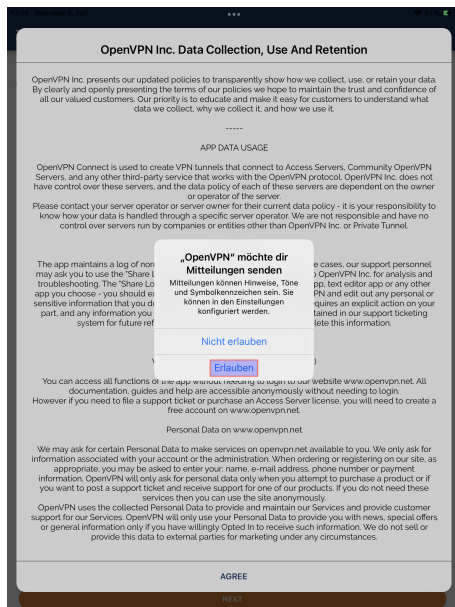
OpenVPN Inc. Data Collection, Use And Retention

OpenVPN Inc. presents our updated policies to transparently show how we collect, use, or retain your data. By clearly and openly presenting the terms of our policies we hope to maintain the trust and confidence of all our valued customers. Our priority is to educate and make it easy for customers to understand what data we collect, why we collect it, and how we use it.

-----

APP DATA USAGE

OpenVPN Connect is used to create VPN tunnels that connect to Access Servers, Community OpenVPN Servers, and any other third-party servers that works with the OpenVPN protocol. OpenVPN Inc. does not have control over these servers, and the data policy of each of these servers are dependent on the owner or operator of the server.
Please contact your server operator or server owner for their current data policy - it is your responsibility to know how your data is handled through a specific server operator. We are not responsible and have no control over servers run by companies or entities other than OpenVPN Inc. or Private Tunnel.

The app maintains a log of non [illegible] cases, our support personnel may ask you to use the "Share L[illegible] o OpenVPN Inc. for analysis and troubleshooting. The "Share Lo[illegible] pp, text editor app or any other app you choose - you should e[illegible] OpenVPN and edit out any personal or sensitive information that you d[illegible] equires an explicit action on your part, and any information you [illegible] tained in our support ticketing system for future ref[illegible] lete this information.

„OpenVPN“ möchte dir Mitteilungen senden
Mitteilungen können Hinweise, Töne und Symbolkennzeichen sein. Sie können in den Einstellungen konfiguriert werden.
Nicht erlauben
Erlauben

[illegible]

You can access all functions of the app without needing to login to our website www.openvpn.net. All documentation, guides and help are accessible anonymously without needing to login.
However if you need to file a support ticket or purchase an Access Server license, you will need to create a free account on www.openvpn.net.

Personal Data on www.openvpn.net

We may ask for certain Personal Data to make services on openvpn.net available to you. We only ask for information associated with your account or the administration. When ordering or registering on our site, as appropriate, you may be asked to enter your: name, e-mail address, phone number or payment information. OpenVPN will only ask for personal data only when you attempt to purchase a product or if you want to post a support ticket and receive support for one of our products. If you do not need these services then you can use the site anonymously.
OpenVPN uses the collected Personal Data to provide and maintain our Services and provide customer support for our Services. OpenVPN will only use your Personal Data to provide you with news, special offers or general information only if you have willingly Opted In to receive such information. We do not sell or provide this data to external parties for marketing under any circumstances.

AGREE

NEXT